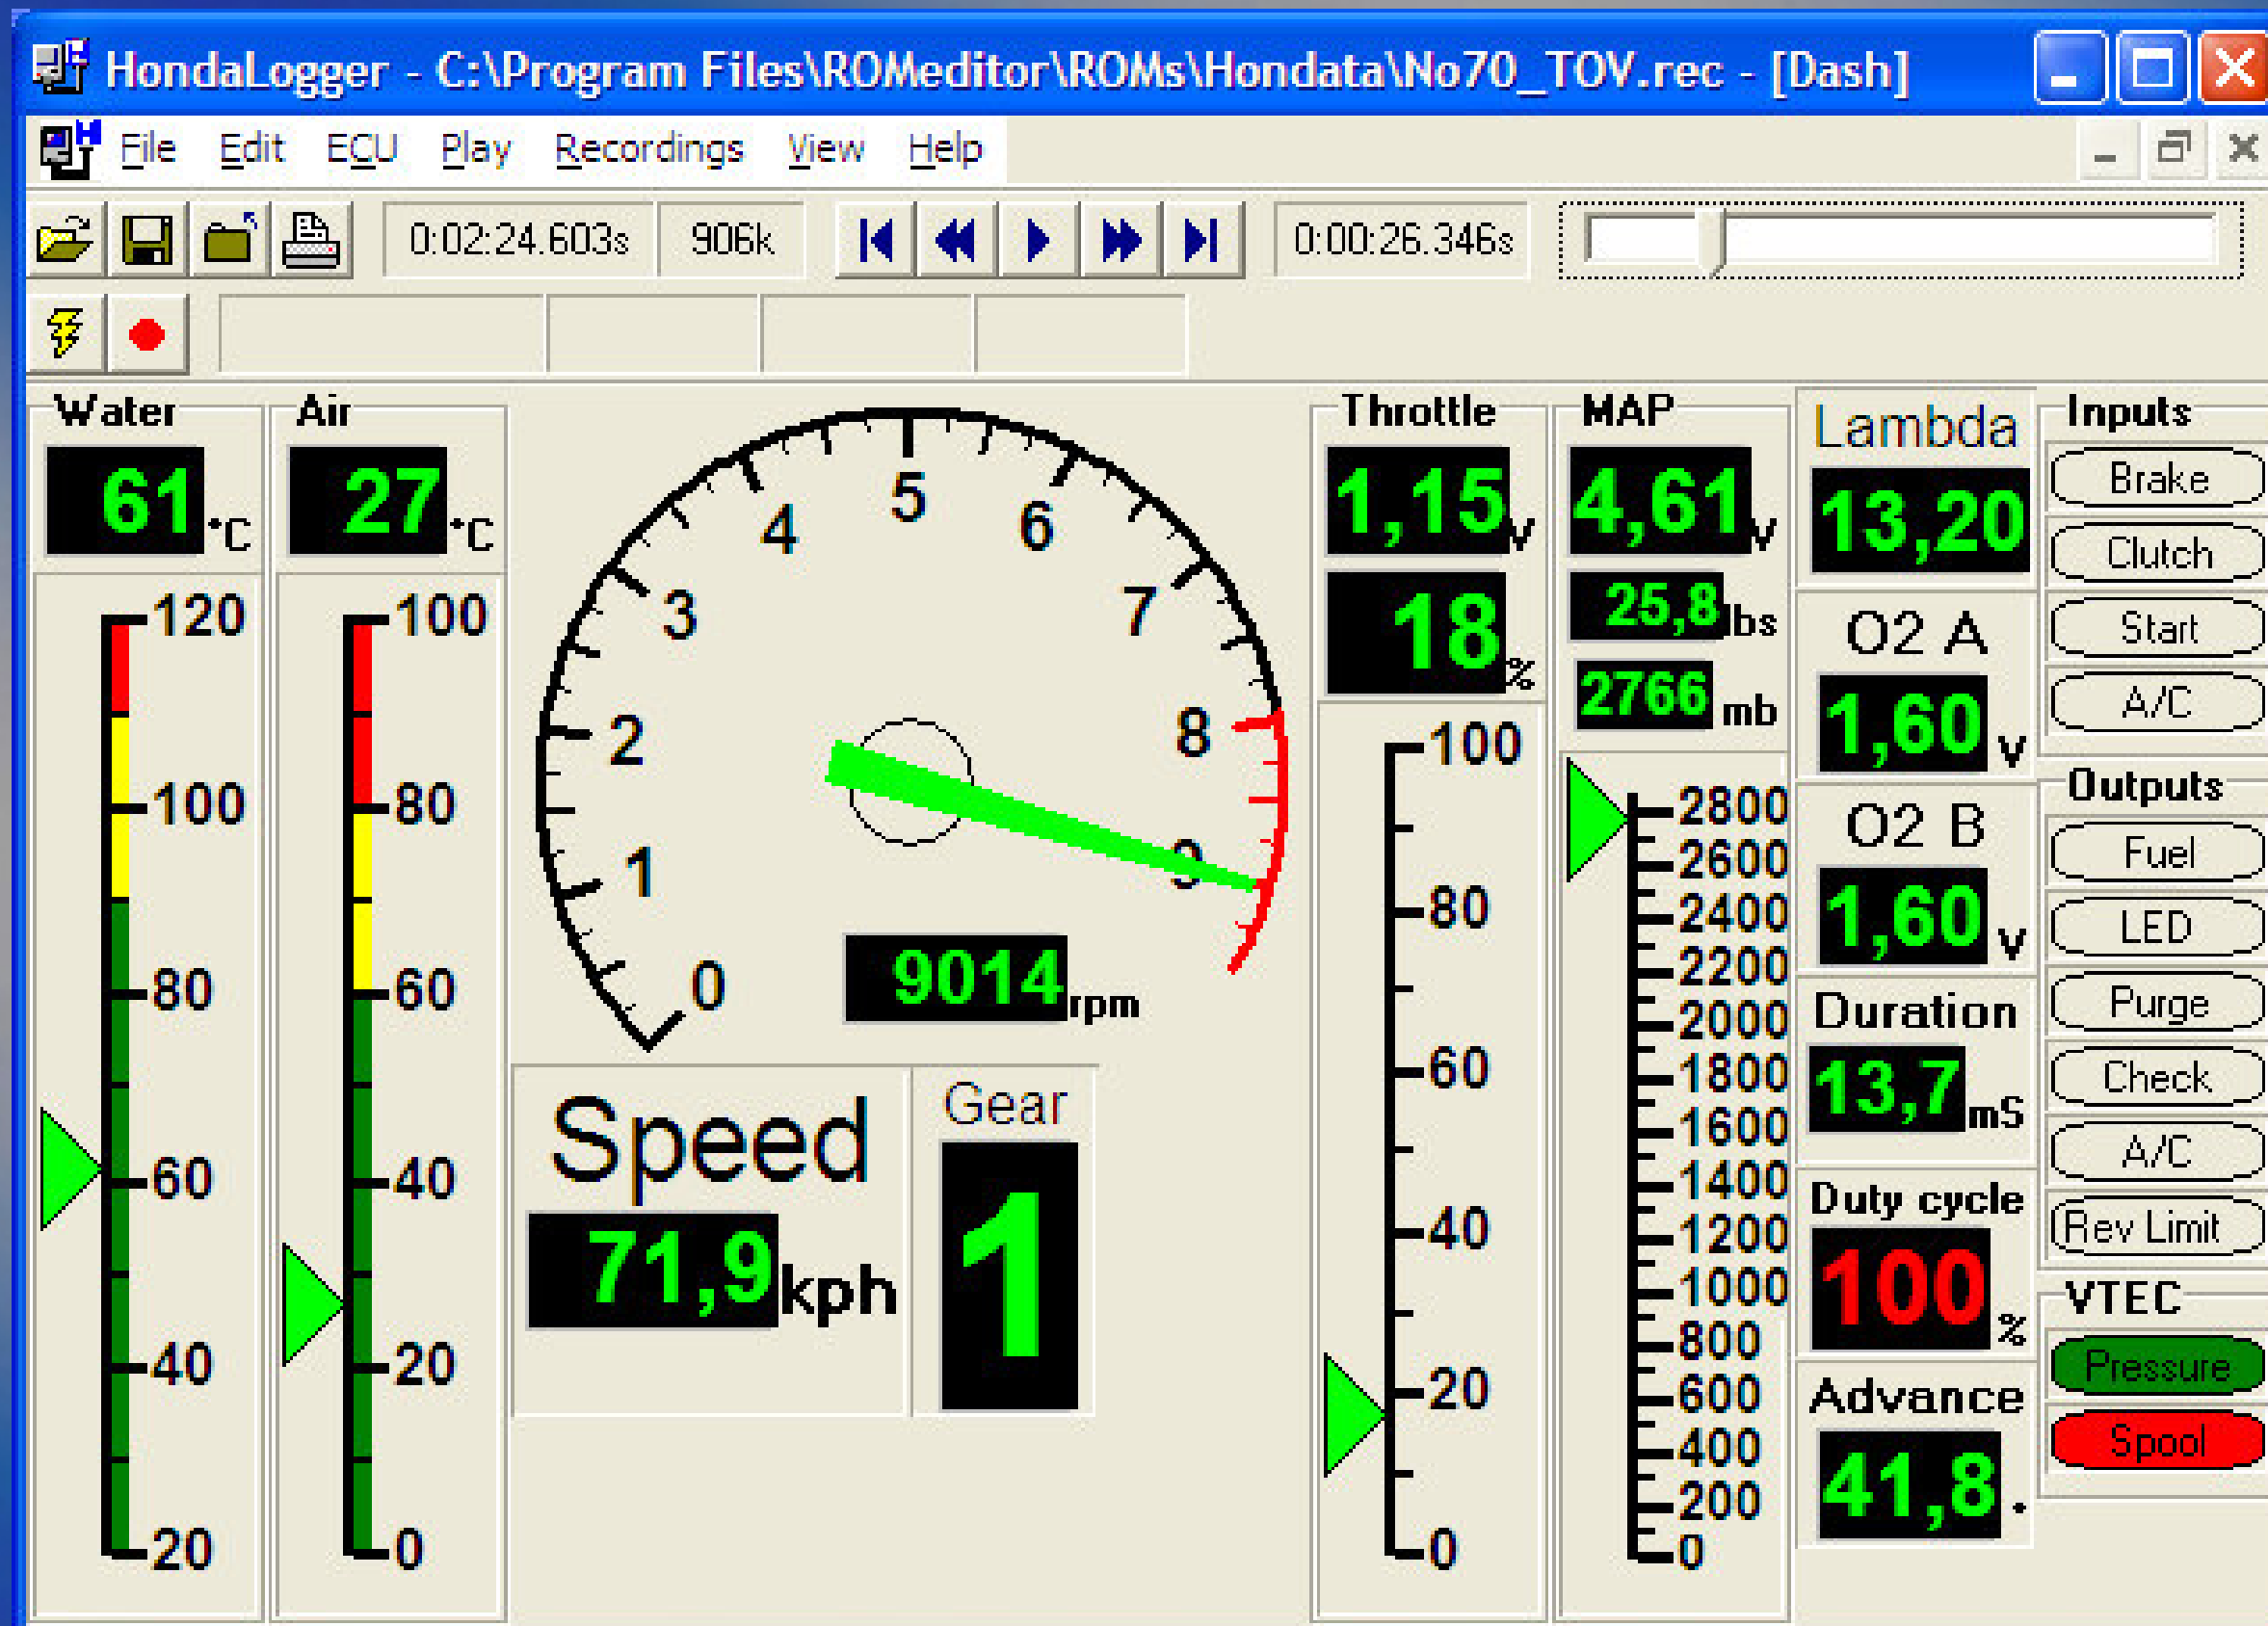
HondaLogger - C:\Program Files\ROMeditor\ROMs\Hondata\No70_TOV.rec - [Dash]

File Edit ECU Play Recordings View Help

0:02:24.603s 906k 0:00:26.346s

Water
61 °C
120
100
80
60
40
20

Air
27 °C
100
80
60
40
20
0

0 1 2 3 4 5 6 7 8 9
9014 rpm

Speed
71,9 kph

Gear
1

Throttle
1,15 v
18 %
100
80
60
40
20
0

MAP
4,61 v
25,8 lbs
2766 mb
2800
2600
2400
2200
2000
1800
1600
1400
1200
1000
800
600
400
200
0

Lambda
13,20

O2 A
1,60 v

O2 B
1,60 v

Duration
13,7 mS

Duty cycle
100 %

Advance
41,8 °

Inputs
Brake
Clutch
Start
A/C

Outputs
Fuel
LED
Purge
Check
A/C
Rev Limit

VTEC
Pressure
Spool